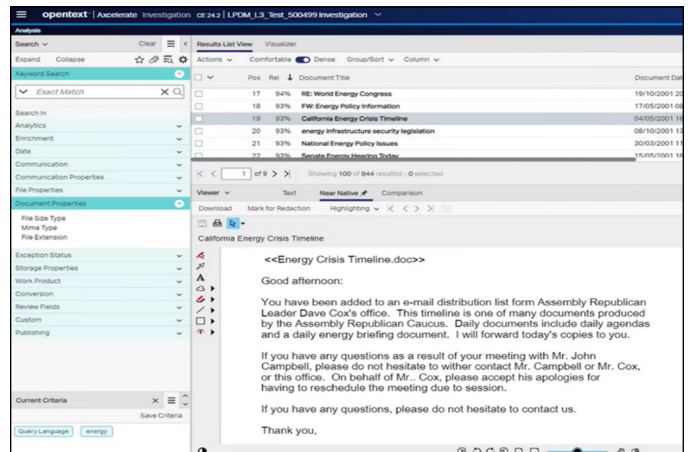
opentext | Axcelerate Investigation CE 24.2 | LPDM_L3_Test_500499 Investigation

Analysis

Search Clear

Expand Collapse

Keyword Search

Exact Match

Search In

Analytics

Enrichment

Date

Communication

Communication Properties

File Properties

Document Properties

File Size Type

Mime Type

File Extension

Exception Status

Storage Properties

Work Product

Conversion

Review Fields

Custom

Publishing

Current Criteria

Save Criteria

Query Language energy

Results List View Visualizer

Actions Comfortable Dense Group/Sort Column

| | Pos | Rel | Document Title | Document Dat |
|---|---|---|---|---|
| | 17 | 94% | RE: World Energy Congress | 19/10/2001 20 |
| | 18 | 93% | FW: Energy Policy Information | 17/05/2001 08 |
| | 19 | 93% | California Energy Crisis Timeline | 04/05/2001 16 |
| | 20 | 93% | energy infrastructure security legislation | 08/10/2001 13 |
| | 21 | 93% | National Energy Policy Issues | 30/03/2001 11 |
| | 22 | 93% | Senate Energy Hearing Today | 15/05/2001 16 |

1 of 9 Showing 100 of 844 result(s) · 0 selected

Viewer Text Near Native Comparison

Download Mark for Redaction Highlighting

California Energy Crisis Timeline

<<Energy Crisis Timeline.doc>>

Good afternoon:

You have been added to an e-mail distribution list form Assembly Republican Leader Dave Cox's office. This timeline is one of many documents produced by the Assembly Republican Caucus. Daily documents include daily agendas and a daily energy briefing document. I will forward today's copies to you.

If you have any questions as a result of your meeting with Mr. John Campbell, please do not hesitate to wither contact Mr. Campbell or Mr. Cox, or this office. On behalf of Mr.. Cox, please accept his apologies for having to reschedule the meeting due to session.

If you have any questions, please do not hesitate to contact us.

Thank you,